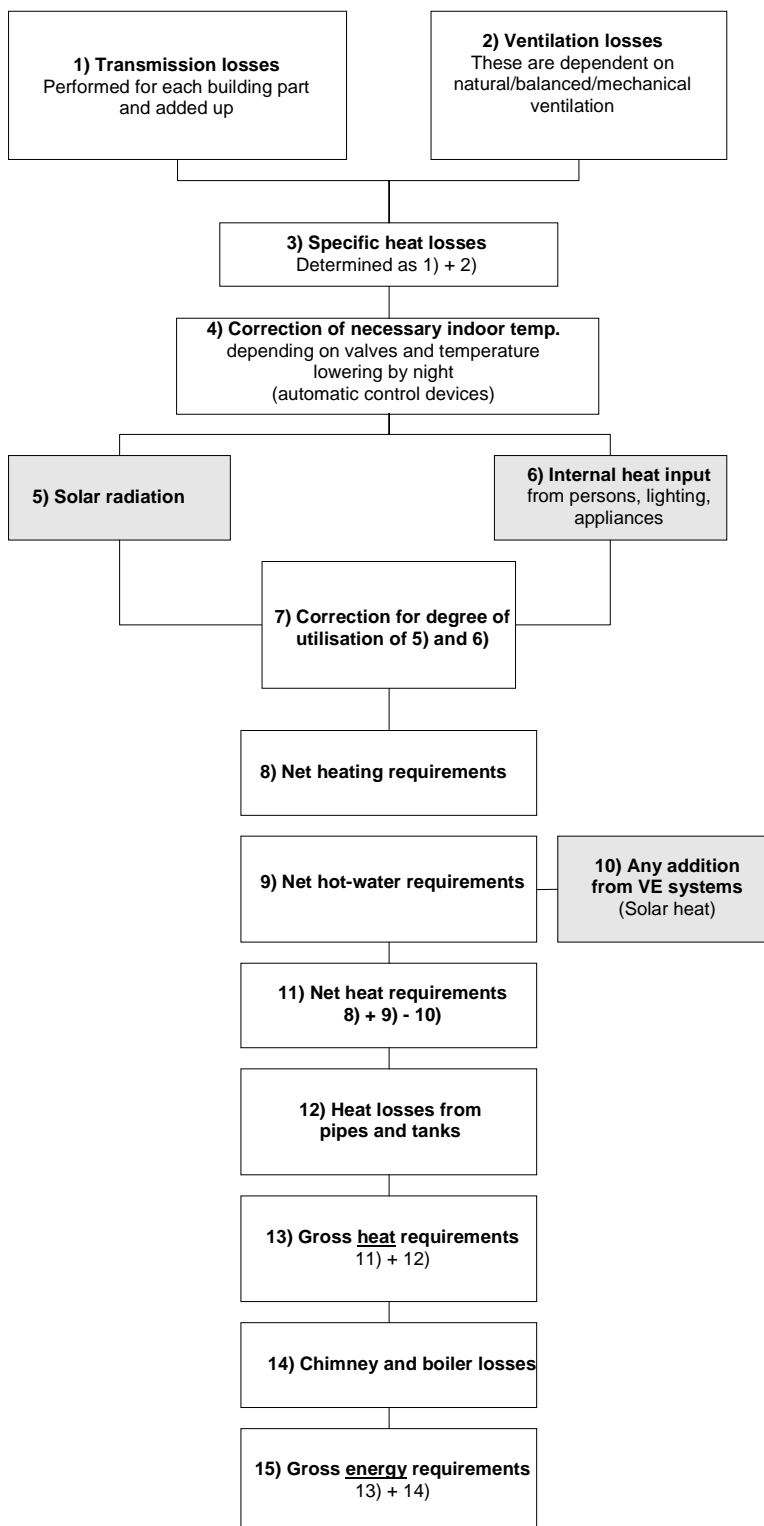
**1) Transmission losses**
Performed for each building part and added up

**2) Ventilation losses**
These are dependent on natural/balanced/mechanical ventilation

**3) Specific heat losses**
Determined as 1) + 2)

**4) Correction of necessary indoor temp.**
depending on valves and temperature lowering by night (automatic control devices)

**5) Solar radiation**

**6) Internal heat input**
from persons, lighting, appliances

**7) Correction for degree of utilisation of 5) and 6)**

**8) Net heating requirements**

**9) Net hot-water requirements**

**10) Any addition from VE systems**
(Solar heat)

**11) Net heat requirements 8) + 9) - 10)**

**12) Heat losses from pipes and tanks**

**13) Gross heat requirements**
11) + 12)

**14) Chimney and boiler losses**

**15) Gross energy requirements**
13) + 14)